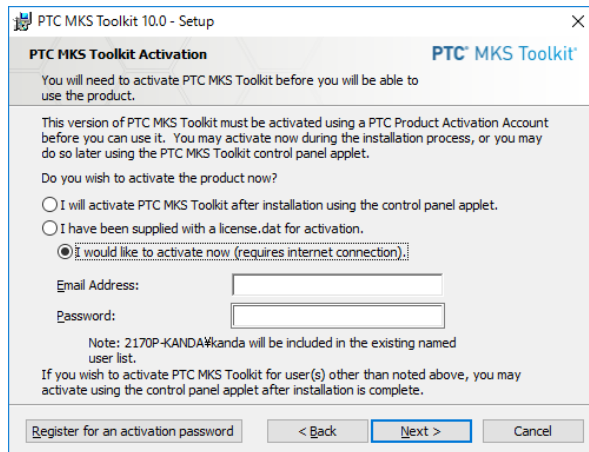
PTC MKS Toolkit 10.0 - Setup

PTC MKS Toolkit Activation

PTC® MKS Toolkit®

You will need to activate PTC MKS Toolkit before you will be able to use the product.

This version of PTC MKS Toolkit must be activated using a PTC Product Activation Account before you can use it. You may activate now during the installation process, or you may do so later using the PTC MKS Toolkit control panel applet.

Do you wish to activate the product now?

I will activate PTC MKS Toolkit after installation using the control panel applet.

I have been supplied with a license.dat for activation.

I would like to activate now (requires internet connection).

Email Address:

Password:

Note: 2170P-KANDA¥kanda will be included in the existing named user list.

If you wish to activate PTC MKS Toolkit for user(s) other than noted above, you may activate using the control panel applet after installation is complete.

Register for an activation password

< Back

Next >

Cancel